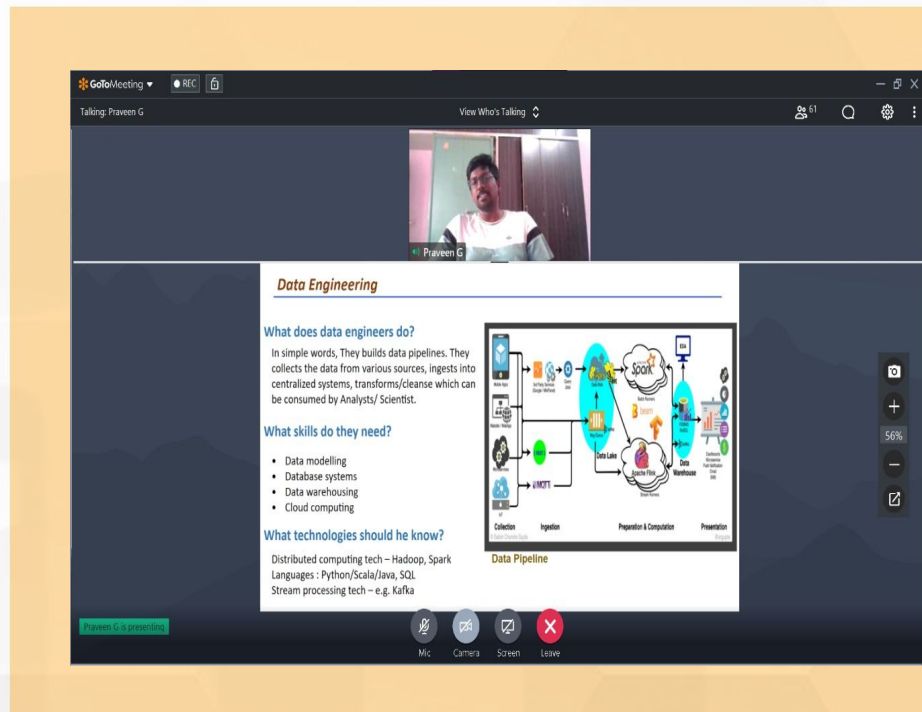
GoToMeeting ▾ REC

Talking: Praveen G

View Who's Talking

61

Praveen G

Data Engineering

What does data engineers do?

In simple words, They builds data pipelines. They collects the data from various sources, ingests into centralized systems, transforms/cleanse which can be consumed by Analysts/ Scientist.

What skills do they need?

- Data modelling
- Database systems
- Data warehousing
- Cloud computing

What technologies should he know?

Distributed computing tech – Hadoop, Spark
Languages : Python/Scala/Java, SQL
Stream processing tech – e.g. Kafka

Spark

beam

Data Lake

Apache Flink

Data Warehouse

MQTT

Collection

Ingestion

Preparation & Computation

Presentation

Data Pipeline

56%

Praveen G is presenting.

Mic

Camera

Screen

Leave